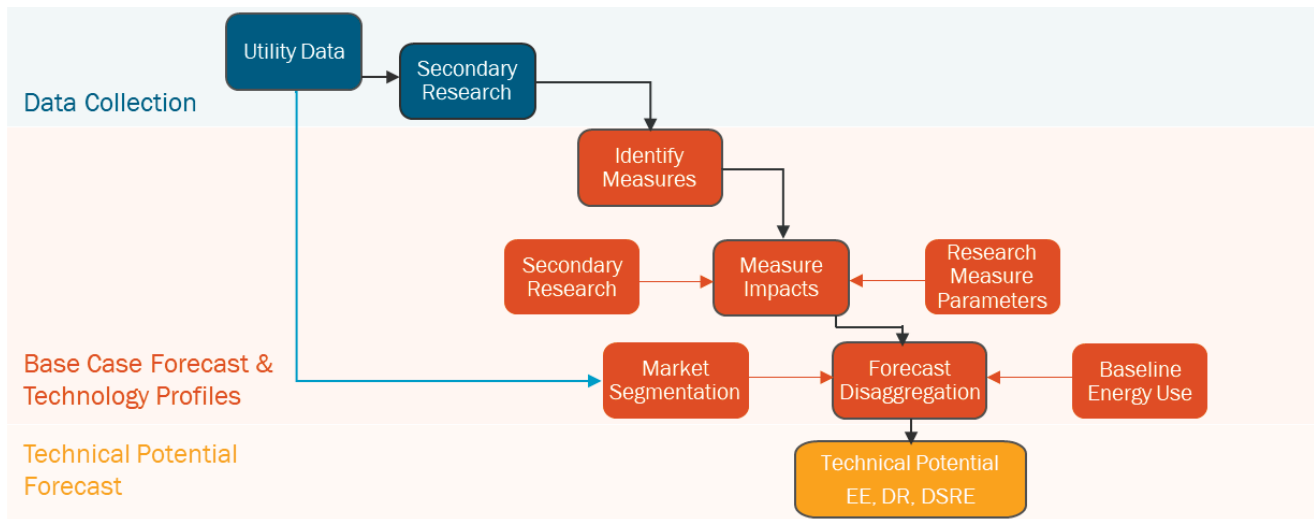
Utility Data

Secondary Research

Data Collection

Identify Measures

Secondary Research

Measure Impacts

Research Measure Parameters

Base Case Forecast & Technology Profiles

Market Segmentation

Forecast Disaggregation

Baseline Energy Use

Technical Potential Forecast

Technical Potential
EE, DR, DSRE